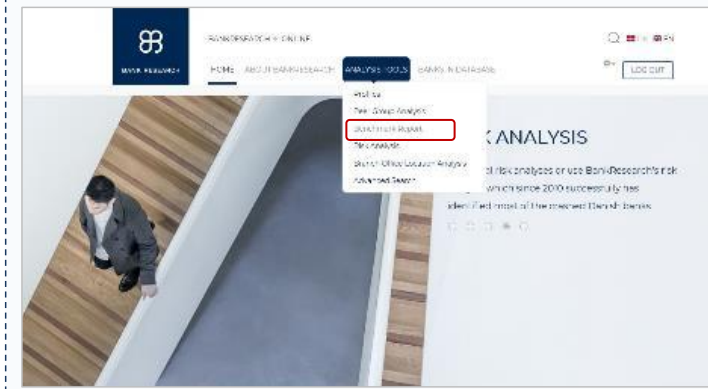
BANK RESEARCH

BANKRESEARCH ONLINE

HOME ABOUT BANKRESEARCH ANALYSIS TOOLS BANKING DATABASE

LOG OUT

Profile
Peer Group Analysis
Benchmark Report
Risk Analysis
Branch Office Location Analysis
Advanced Search

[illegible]K ANALYSIS

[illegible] risk analyses or use Bank-Research's risk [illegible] which since 2010 successfully has identified most of the crashed Danish banks